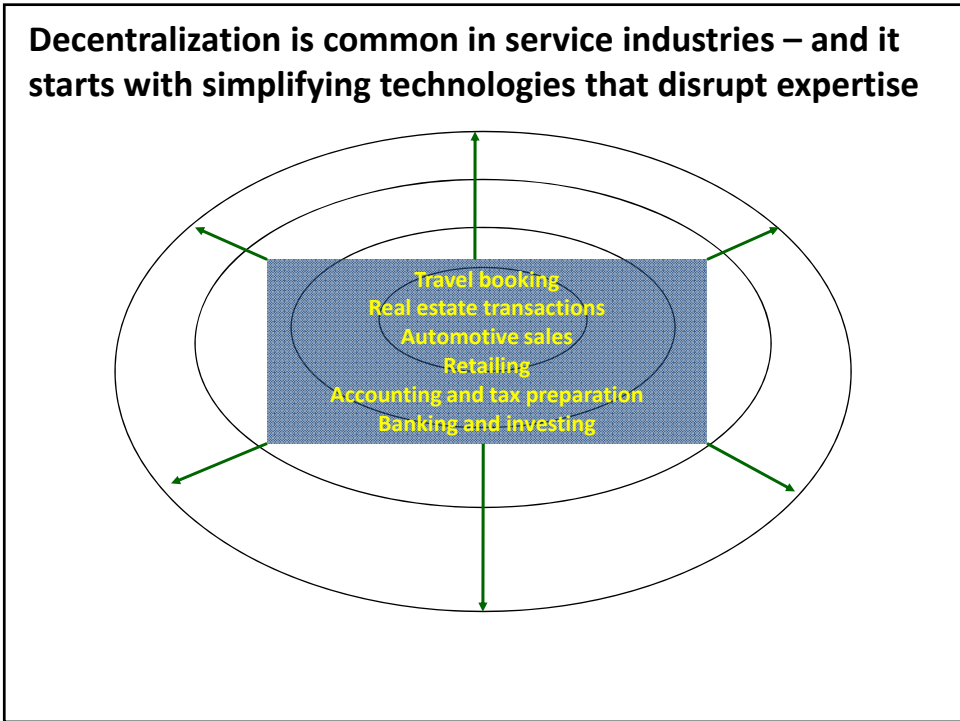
Decentralization is common in service industries – and it starts with simplifying technologies that disrupt expertise

Travel booking
Real estate transactions
Automotive sales
Retailing
Accounting and tax preparation
Banking and investing